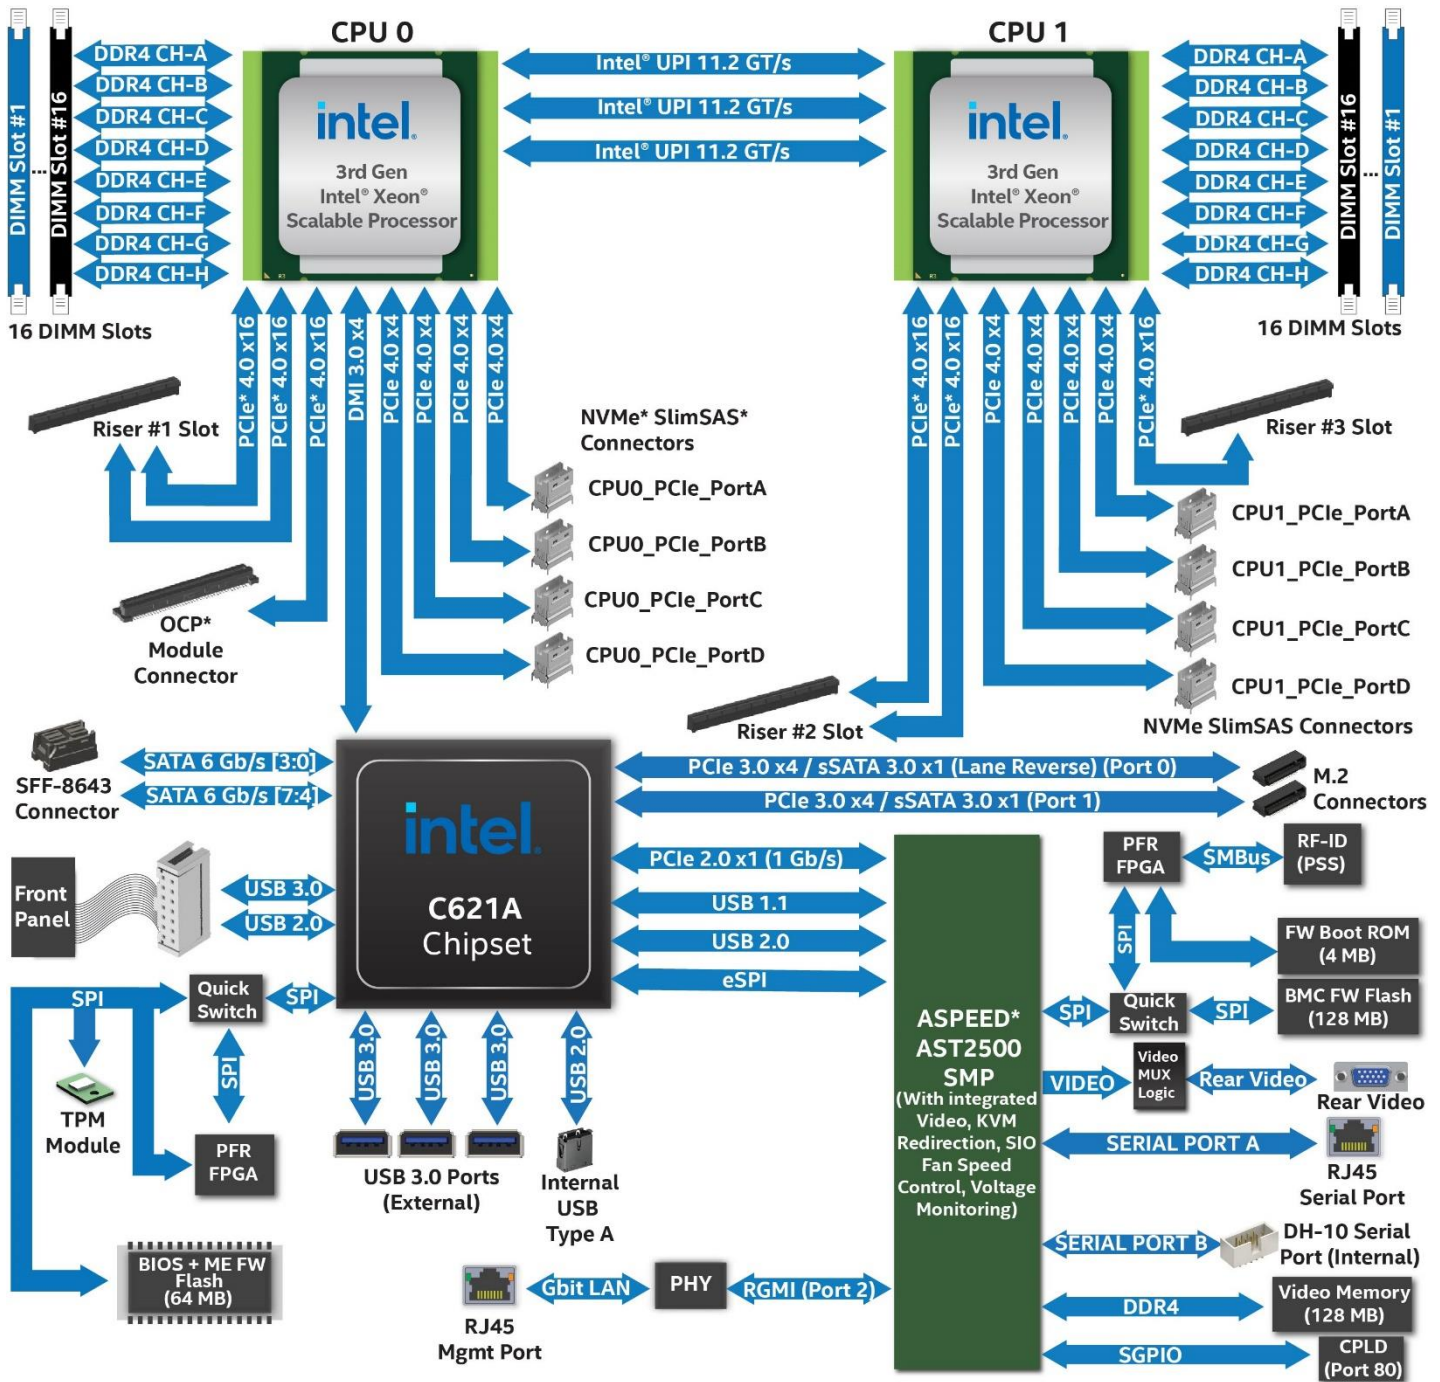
DIMM Slot #1
...
DIMM Slot #16
DDR4 CH-A
DDR4 CH-B
DDR4 CH-C
DDR4 CH-D
DDR4 CH-E
DDR4 CH-F
DDR4 CH-G
DDR4 CH-H
16 DIMM Slots

CPU 0
intel
3rd Gen Intel® Xeon® Scalable Processor

Intel® UPI 11.2 GT/s
Intel® UPI 11.2 GT/s
Intel® UPI 11.2 GT/s

CPU 1
intel
3rd Gen Intel® Xeon® Scalable Processor

DDR4 CH-A
DDR4 CH-B
DDR4 CH-C
DDR4 CH-D
DDR4 CH-E
DDR4 CH-F
DDR4 CH-G
DDR4 CH-H
DIMM Slot #16
...
DIMM Slot #1
16 DIMM Slots

Riser #1 Slot
PCIe* 4.0 x16
PCIe* 4.0 x16
PCIe* 4.0 x16
DMI 3.0 x4
PCIe 4.0 x4
PCIe 4.0 x4
PCIe 4.0 x4
PCIe 4.0 x4
NVMe* SlimSAS* Connectors
CPU0_PCIe_PortA
CPU0_PCIe_PortB
CPU0_PCIe_PortC
CPU0_PCIe_PortD
OCP* Module Connector

PCIe* 4.0 x16
PCIe* 4.0 x16
PCIe 4.0 x4
PCIe 4.0 x4
PCIe 4.0 x4
PCIe 4.0 x4
PCIe* 4.0 x16
Riser #3 Slot
CPU1_PCIe_PortA
CPU1_PCIe_PortB
CPU1_PCIe_PortC
CPU1_PCIe_PortD
Riser #2 Slot
NVMe SlimSAS Connectors

SFF-8643 Connector
SATA 6 Gb/s [3:0]
SATA 6 Gb/s [7:4]
Front Panel
USB 3.0
USB 2.0

intel
C621A Chipset

PCIe 3.0 x4 / sSATA 3.0 x1 (Lane Reverse) (Port 0)
PCIe 3.0 x4 / sSATA 3.0 x1 (Port 1)
M.2 Connectors
PCIe 2.0 x1 (1 Gb/s)
USB 1.1
USB 2.0
eSPI

SPI
Quick Switch
SPI
SPI
TPM Module
PFR FPGA
BIOS + ME FW Flash (64 MB)

USB 3.0
USB 3.0
USB 3.0
USB 2.0
USB 3.0 Ports (External)
Internal USB Type A

RJ45 Mgmt Port
Gbit LAN
PHY
RGMI (Port 2)

ASPEED* AST2500 SMP
(With integrated Video, KVM Redirection, SIO Fan Speed Control, Voltage Monitoring)

PFR FPGA
SMBus
RF-ID (PSS)
SPI
FW Boot ROM (4 MB)
SPI
Quick Switch
SPI
BMC FW Flash (128 MB)
VIDEO
Video MUX Logic
Rear Video
Rear Video
SERIAL PORT A
RJ45 Serial Port
SERIAL PORT B
DH-10 Serial Port (Internal)
DDR4
Video Memory (128 MB)
SGPIO
CPLD (Port 80)